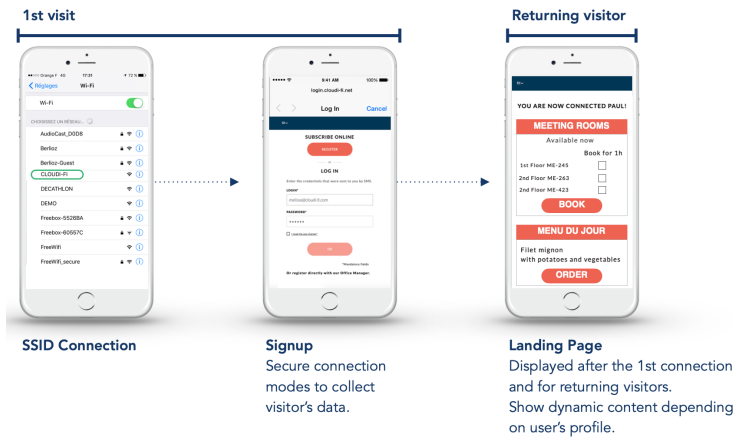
1st visit

Returning visitor

Orange F 4G 17:31 72 %

Réglages Wi-Fi

Wi-Fi

CHOISISSEZ UN RÉSEAU...

AudioCast_DDD8

Berlioz

Berlioz-Guest

CLOUDI-FI

DECATHLON

DEMO

Freebox-55268A

Freebox-60557C

FreeWifi

FreeWifi_secure

9:41 AM 100%

login.cloudi-fi.net

Log In Cancel

SUBSCRIBE ONLINE

REGISTER

LOG IN

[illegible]

LOGIN*

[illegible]

PASSWORD*

••••••

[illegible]

OK

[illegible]

Or register directly with our Office Manager.

YOU ARE NOW CONNECTED PAUL!

MEETING ROOMS

Available now

Book for 1h

1st Floor ME-245

2nd Floor ME-263

2nd Floor ME-423

BOOK

MENU DU JOUR

Filet mignon with potatoes and vegetables

ORDER

SSID Connection

Signup
Secure connection modes to collect visitor's data.

Landing Page
Displayed after the 1st connection and for returning visitors.
Show dynamic content depending on user's profile.